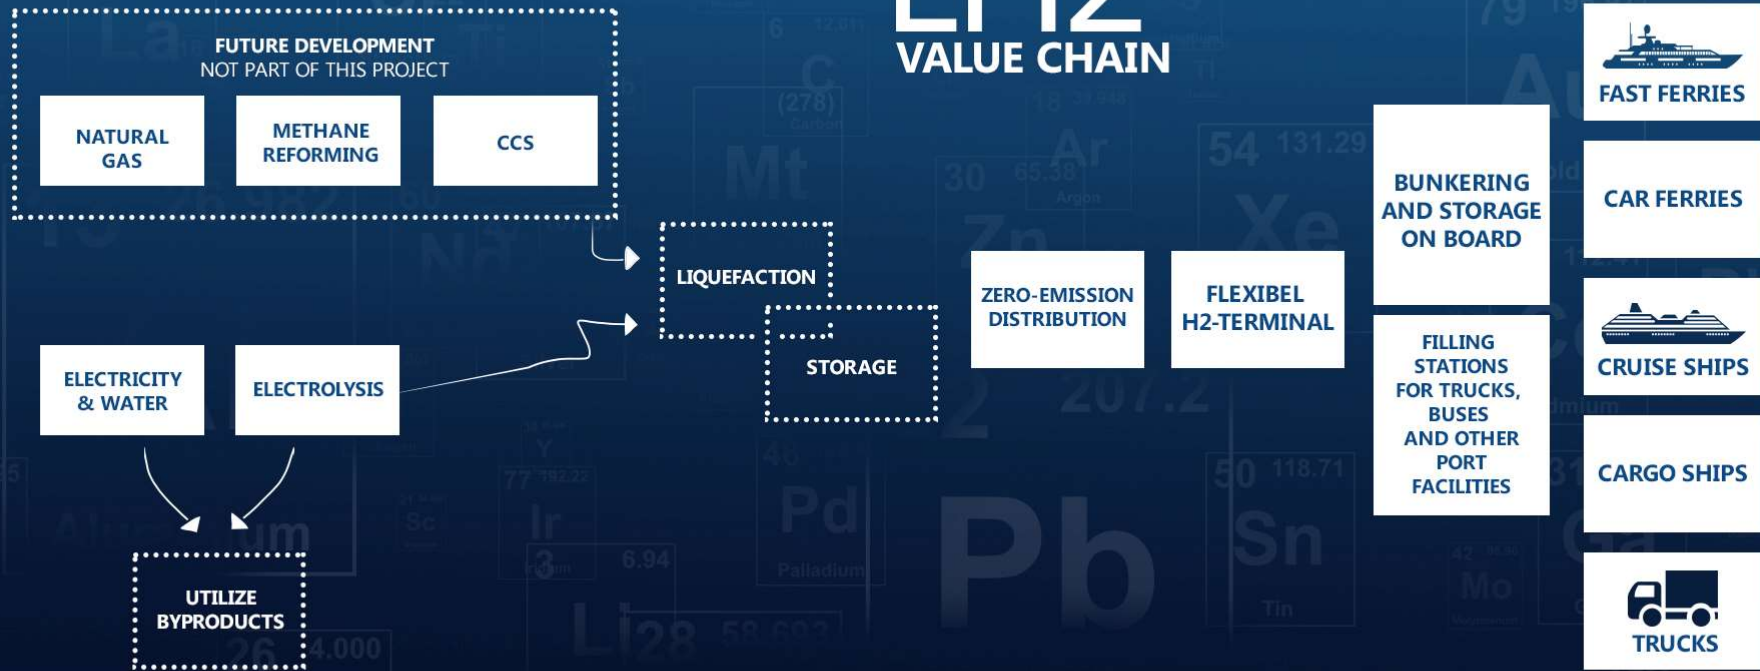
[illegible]
VALUE CHAIN

FUTURE DEVELOPMENT
NOT PART OF THIS PROJECT

NATURAL GAS

METHANE REFORMING

CCS

LIQUEFACTION

STORAGE

ELECTRICITY & WATER

ELECTROLYSIS

UTILIZE BYPRODUCTS

ZERO-EMISSION DISTRIBUTION

FLEXIBEL H2-TERMINAL

BUNKERING AND STORAGE ON BOARD

FILLING STATIONS FOR TRUCKS, BUSES AND OTHER PORT FACILITIES

FAST FERRIES

CAR FERRIES

CRUISE SHIPS

CARGO SHIPS

TRUCKS